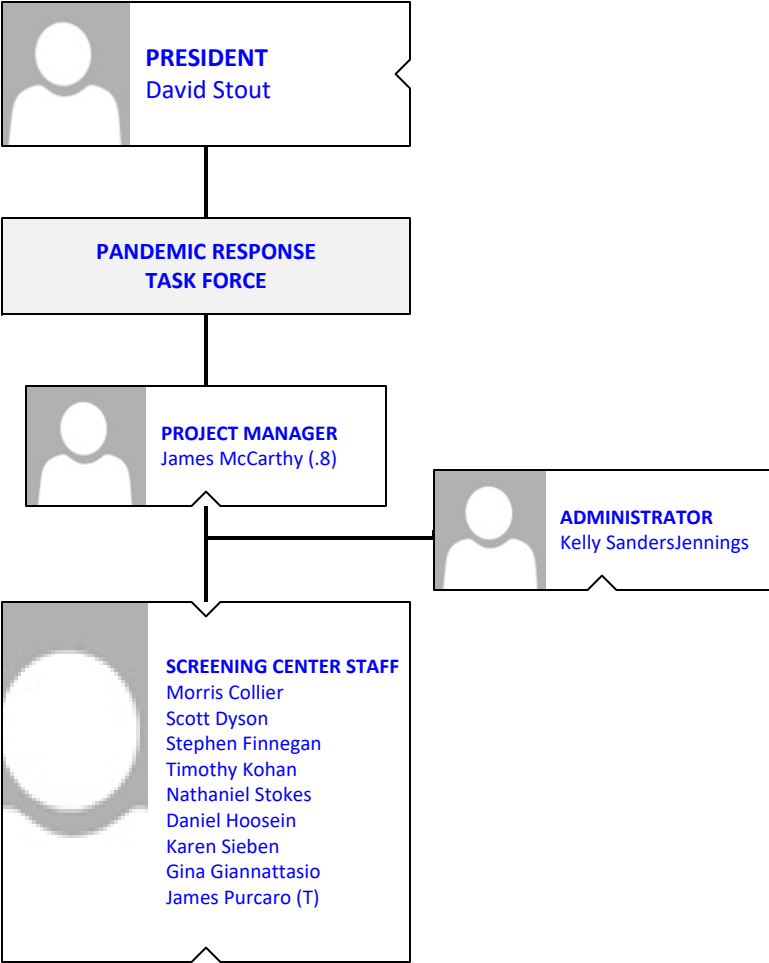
PRESIDENT
David Stout

PANDEMIC RESPONSE
TASK FORCE

PROJECT MANAGER
James McCarthy (.8)

ADMINISTRATOR
Kelly SandersJennings

SCREENING CENTER STAFF
Morris Collier
Scott Dyson
Stephen Finnegan
Timothy Kohan
Nathaniel Stokes
Daniel Hoosein
Karen Sieben
Gina Giannattasio
James Purcaro (T)